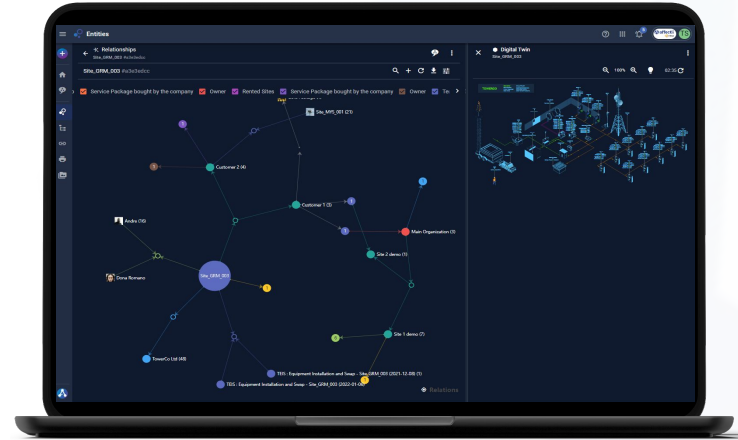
Entities

Relationships
Site_GRM_003 #a3e3e6cc

Site_GRM_003 #a3e3e6cc

Service Package bought by the company
Owner
Rented Sites
Service Package bought by the company
Owner

Site_MPS_001 (21)
Customer 2 (4)
Customer 1 (3)
Main Organization (3)
Andre (16)
Site 2 demo (1)
Site_GRM_003
Dona Romano
Site 1 demo (7)
TowerCo Ltd (48)
TBS : Equipment Installation and Swap - Site_GRM_003 (2021-12-09)
TBS : Equipment Installation and Swap - Site_GRM_003 (2022-01-05)
Relations

Digital Twin
Site_GRM_003
100%
02:36